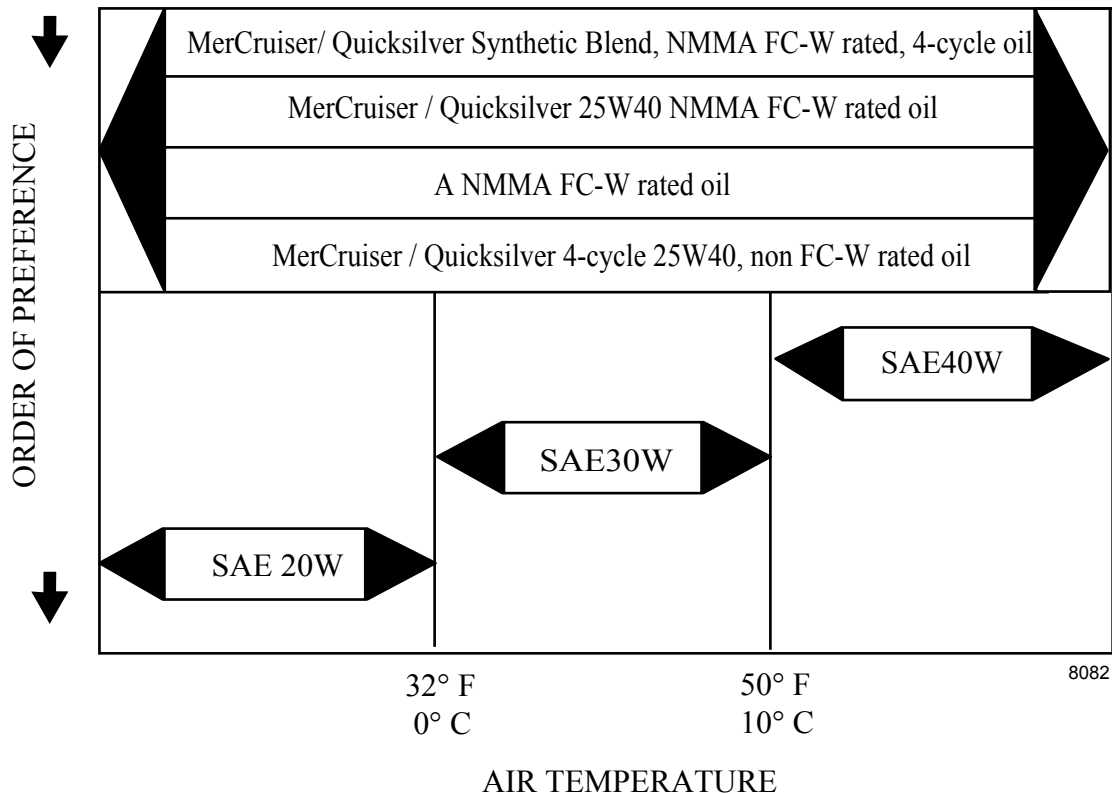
ORDER OF PREFERENCE

MerCruiser/ Quicksilver Synthetic Blend, NMMA FC-W rated, 4-cycle oil

MerCruiser / Quicksilver 25W40 NMMA FC-W rated oil

A NMMA FC-W rated oil

MerCruiser / Quicksilver 4-cycle 25W40, non FC-W rated oil

SAE40W

SAE30W

SAE 20W

32° F
0° C

50° F
10° C

8082

AIR TEMPERATURE